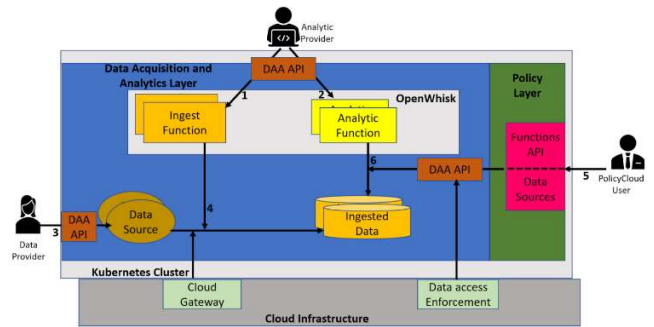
Analytic Provider

Data Acquisition and Analytics Layer

DAA API

1

2

OpenWhisk

Ingest Function

Analytic Function

Policy Layer

Functions API

Data Sources

5

PolicyCloud User

6

DAA API

DAA API

Data Source

4

Ingested Data

3

Data Provider

Kubernetes Cluster

Cloud Gateway

Data access Enforcement

Cloud Infrastructure